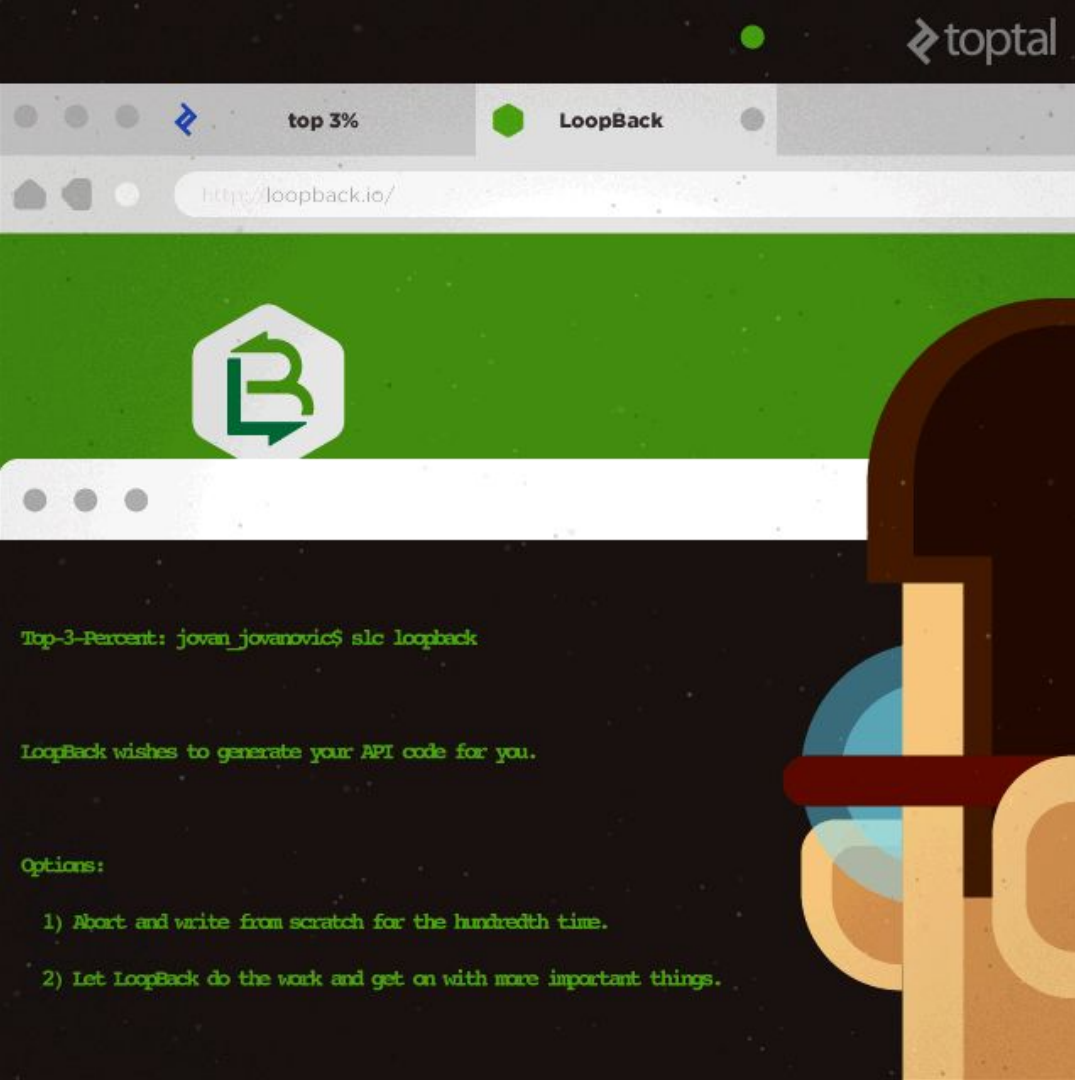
toptal

top 3%

LoopBack

http://loopback.io/

Top-3-Percent: jovan_jovanovic$ slc loopback

LoopBack wishes to generate your API code for you.

Options:

1) Abort and write from scratch for the hundredth time.

2) Let LoopBack do the work and get on with more important things.